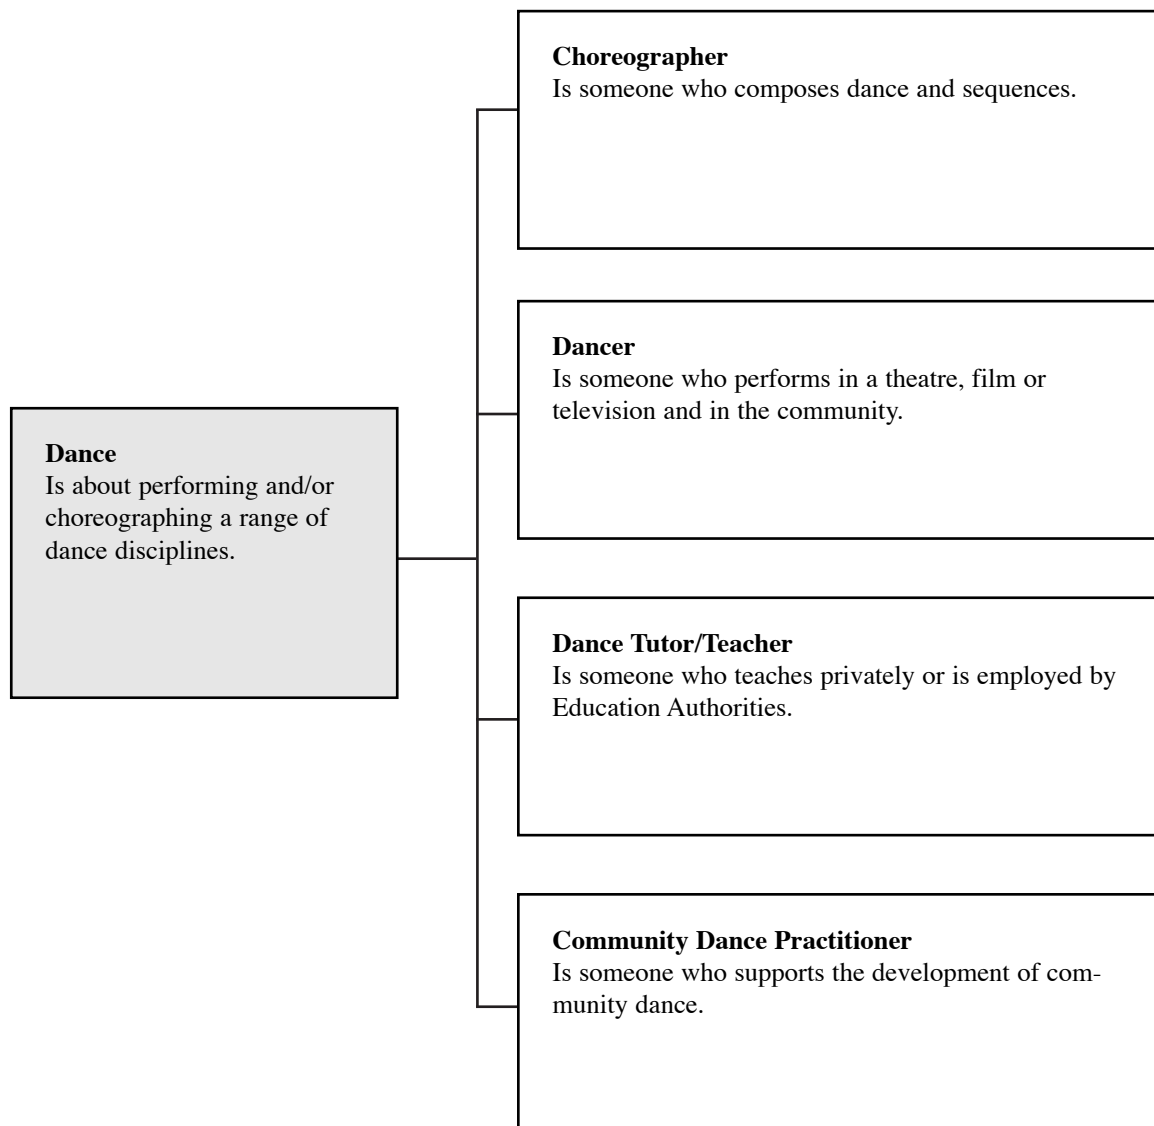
Dance
Is about performing and/or choreographing a range of dance disciplines.

Choreographer
Is someone who composes dance and sequences.

Dancer
Is someone who performs in a theatre, film or television and in the community.

Dance Tutor/Teacher
Is someone who teaches privately or is employed by Education Authorities.

Community Dance Practitioner
Is someone who supports the development of community dance.